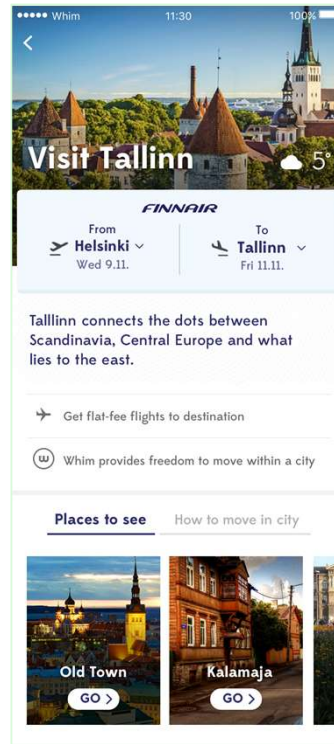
●●●●● Whim 11:30 100%

<

Visit Tallinn 5°

FINNAIR

From
Helsinki
Wed 9.11.

To
Tallinn
Fri 11.11.

Talllinn connects the dots between Scandinavia, Central Europe and what lies to the east.

Get flat-fee flights to destination

Whim provides freedom to move within a city

Places to see How to move in city

Old Town
GO >

Kalamaja
GO >